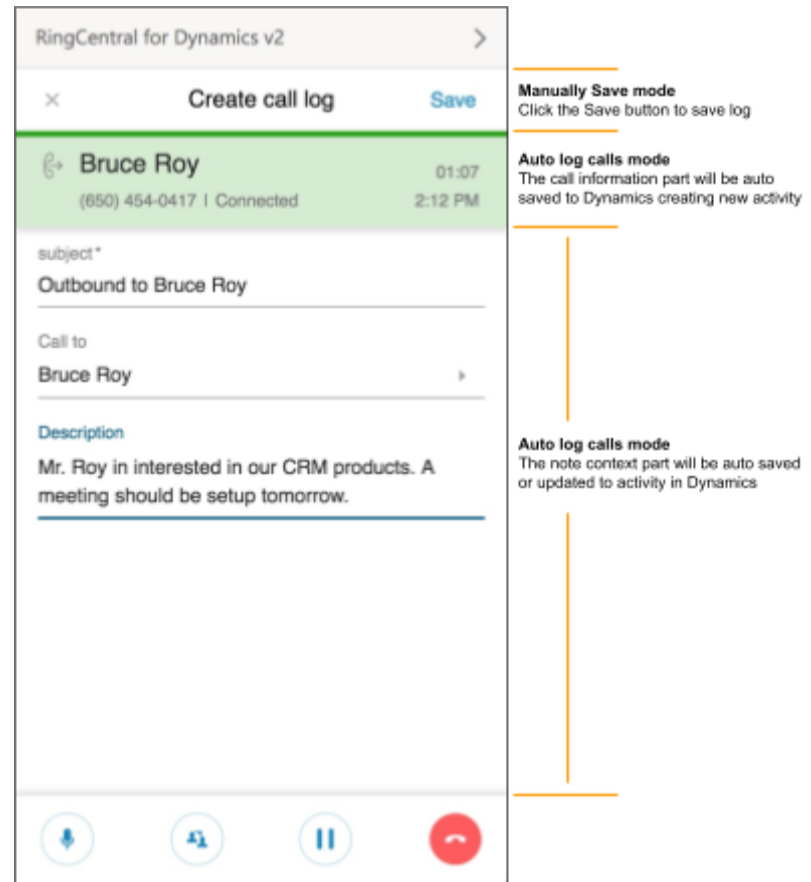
RingCentral for Dynamics v2

×
Create call log
Save

Bruce Roy
01:07
(650) 454-0417 | Connected
2:12 PM

subject*
Outbound to Bruce Roy

Call to
Bruce Roy

Description
Mr. Roy in interested in our CRM products. A meeting should be setup tomorrow.

**Manually Save mode**
Click the Save button to save log

**Auto log calls mode**
The call information part will be auto saved to Dynamics creating new activity

**Auto log calls mode**
The note context part will be auto saved or updated to activity in Dynamics